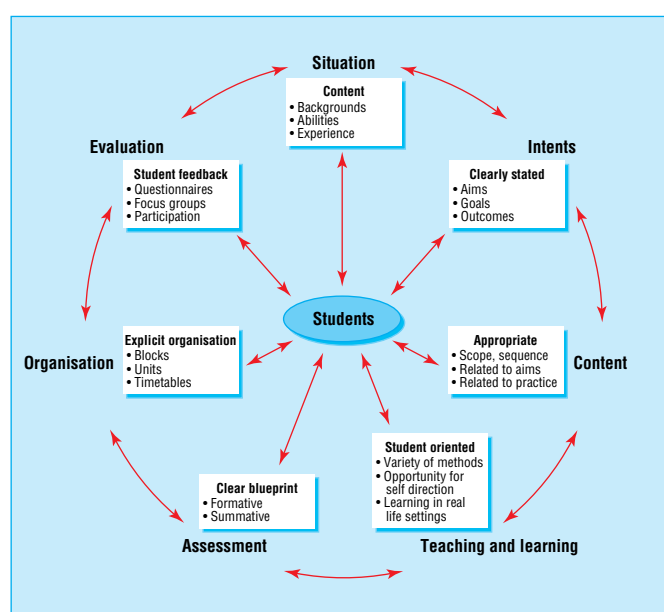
Situation

Content
• Backgrounds
• Abilities
• Experience

Evaluation

Student feedback
• Questionnaires
• Focus groups
• Participation

Intents

Clearly stated
• Aims
• Goals
• Outcomes

Students

Organisation

Explicit organisation
• Blocks
• Units
• Timetables

Appropriate
• Scope, sequence
• Related to aims
• Related to practice

Content

Student oriented
• Variety of methods
• Opportunity for self direction
• Learning in real life settings

Clear blueprint
• Formative
• Summative

Assessment

Teaching and learning